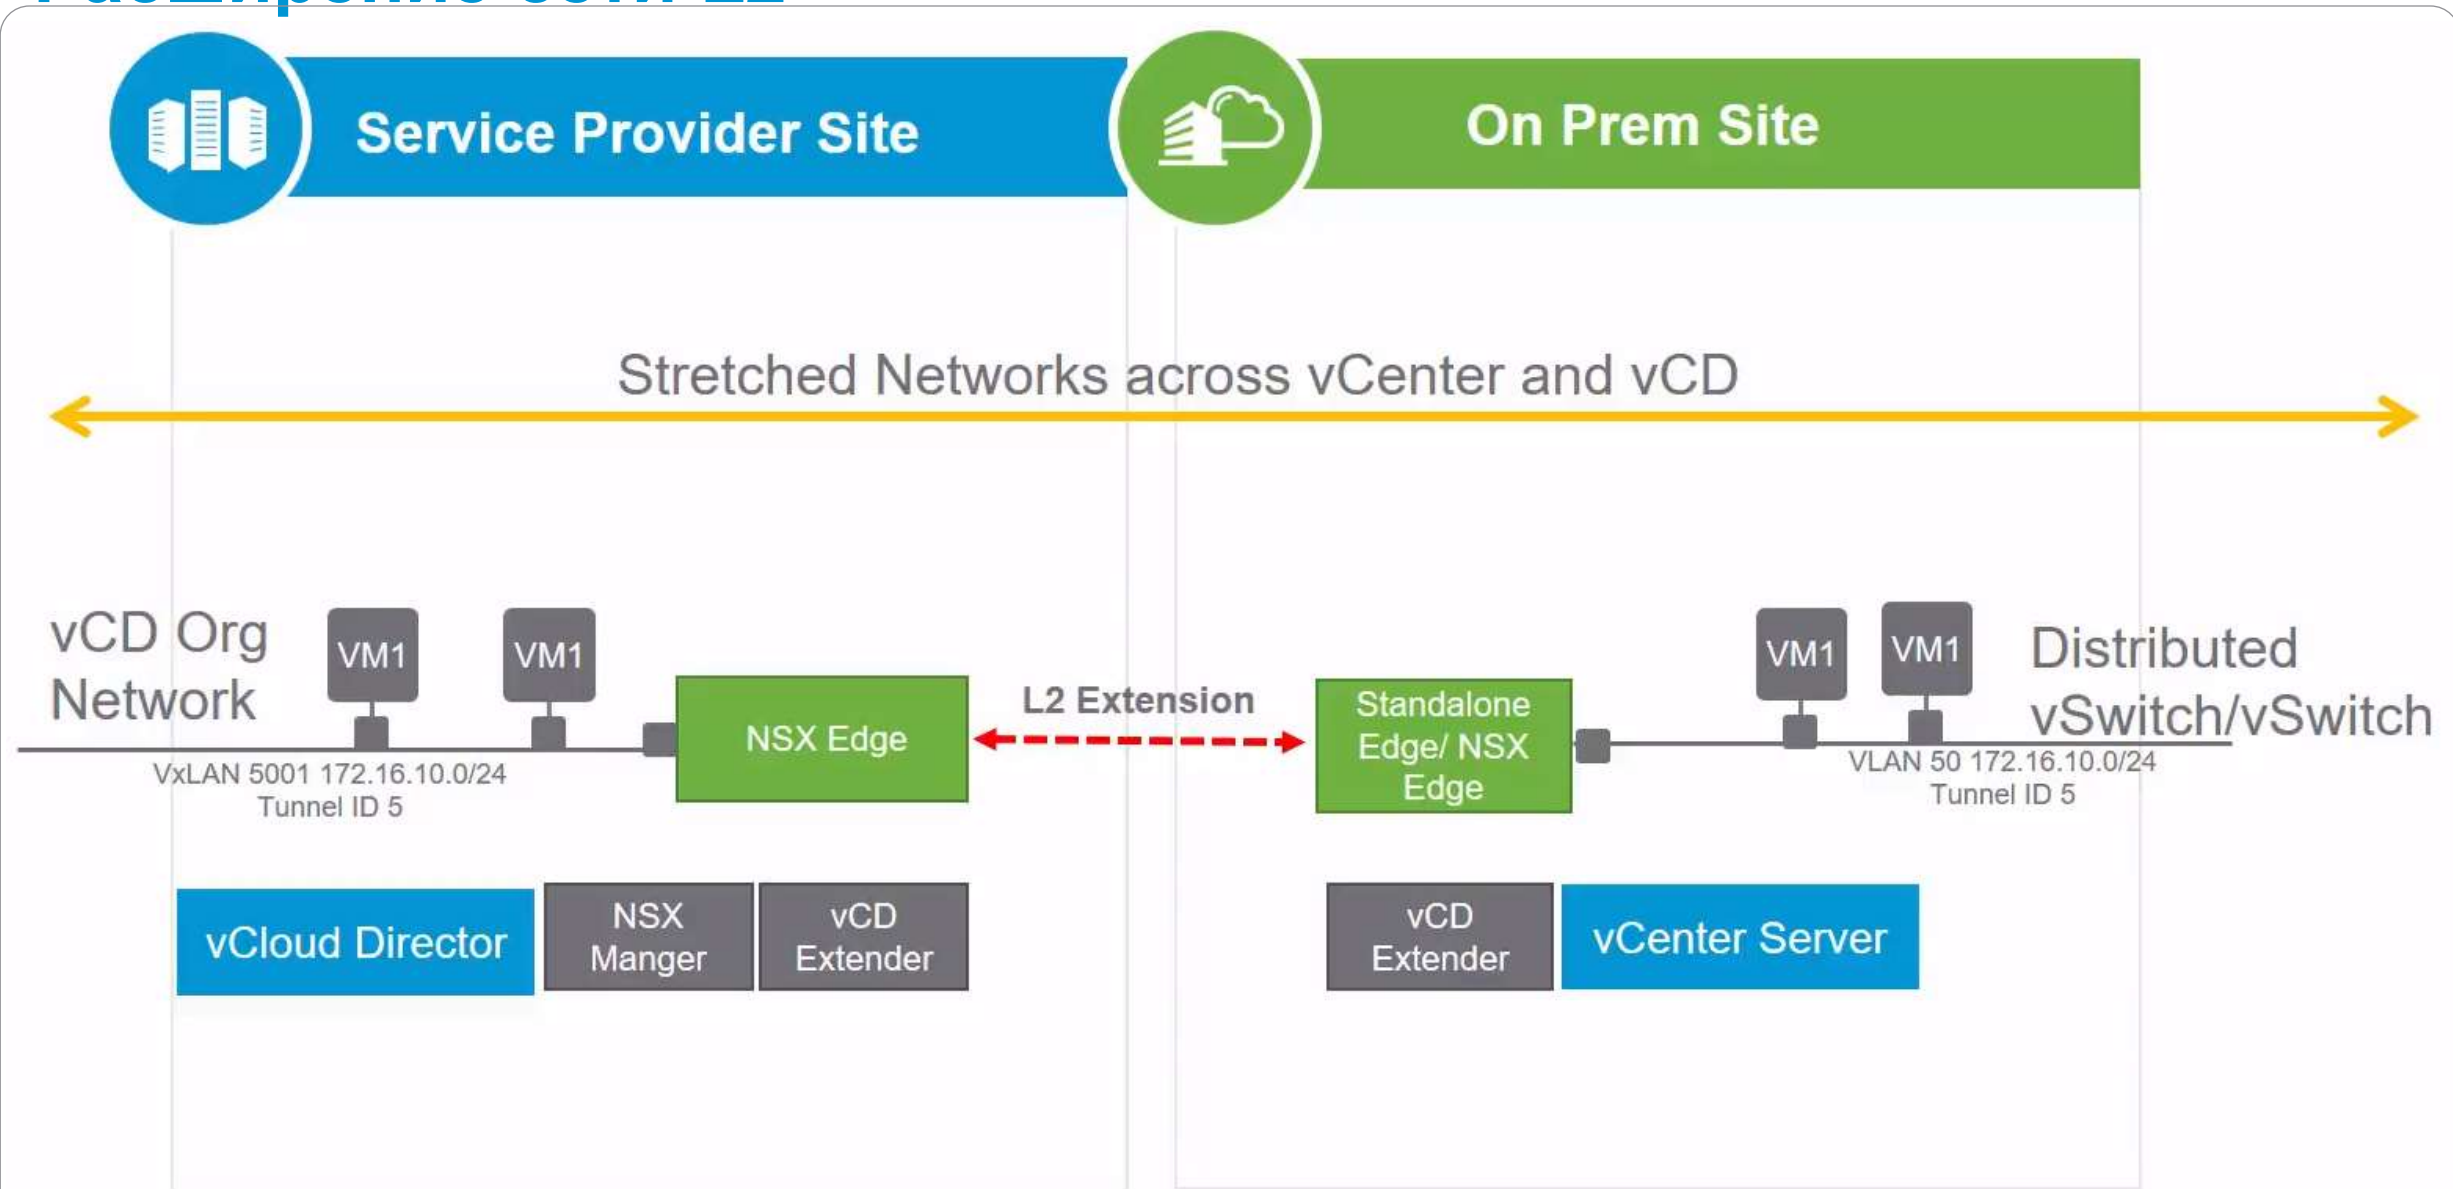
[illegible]

Service Provider Site

On Prem Site

Stretched Networks across vCenter and vCD

vCD Org Network

VM1

VM1

NSX Edge

L2 Extension

Standalone Edge/ NSX Edge

VM1

VM1

Distributed vSwitch/vSwitch

VxLAN 5001 172.16.10.0/24
Tunnel ID 5

VLAN 50 172.16.10.0/24
Tunnel ID 5

vCloud Director

NSX Manger

vCD Extender

vCD Extender

vCenter Server